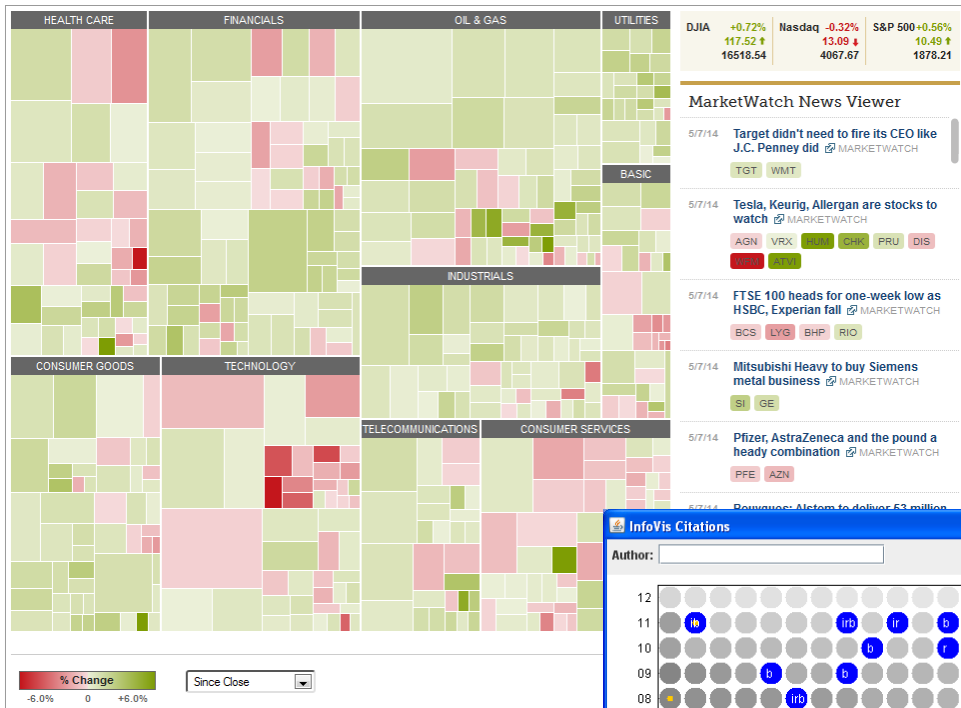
HEALTH CARE

FINANCIALS

OIL & GAS

UTILITIES

BASIC

INDUSTRIALS

CONSUMER GOODS

TECHNOLOGY

TELECOMMUNICATIONS

CONSUMER SERVICES

| DJIA | Nasdaq | S&P 500 |
|---|---|---|
| +0.72% | -0.32% | +0.56% |
| 117.52 ↑ | 13.09 ↓ | 10.49 ↑ |
| 16518.54 | 4067.67 | 1878.21 |

MarketWatch News Viewer

5/7/14 Target didn't need to fire its CEO like J.C. Penney did MARKETWATCH
TGT WMT

5/7/14 Tesla, Keurig, Allergan are stocks to watch MARKETWATCH
AGN VRX HUM CHK PRU DIS
WFM ATVI

5/7/14 FTSE 100 heads for one-week low as HSBC, Experian fall MARKETWATCH
BCS LYG BHP RIO

5/7/14 Mitsubishi Heavy to buy Siemens metal business MARKETWATCH
SI GE

5/7/14 Pfizer, AstraZeneca and the pound a heady combination MARKETWATCH
PFE AZN

5/7/14 Bouygues: Alstom to deliver 53 million

InfoVis Citations

Author:

12
11 irb ir b
10 b r
09 b b
08 irb

% Change
-6.0% 0 +6.0%

Since Close